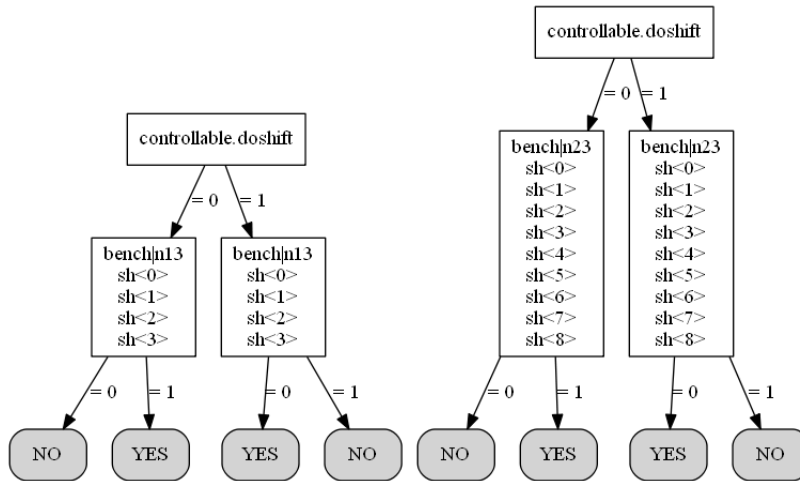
controllable.doshift

= 0

= 1

bench|n13
sh<0>
sh<1>
sh<2>
sh<3>

= 0

= 1

NO

YES

bench|n13
sh<0>
sh<1>
sh<2>
sh<3>

= 0

= 1

YES

NO

controllable.doshift

= 0

= 1

bench|n23
sh<0>
sh<1>
sh<2>
sh<3>
sh<4>
sh<5>
sh<6>
sh<7>
sh<8>

= 0

= 1

NO

YES

bench|n23
sh<0>
sh<1>
sh<2>
sh<3>
sh<4>
sh<5>
sh<6>
sh<7>
sh<8>

= 0

= 1

YES

NO